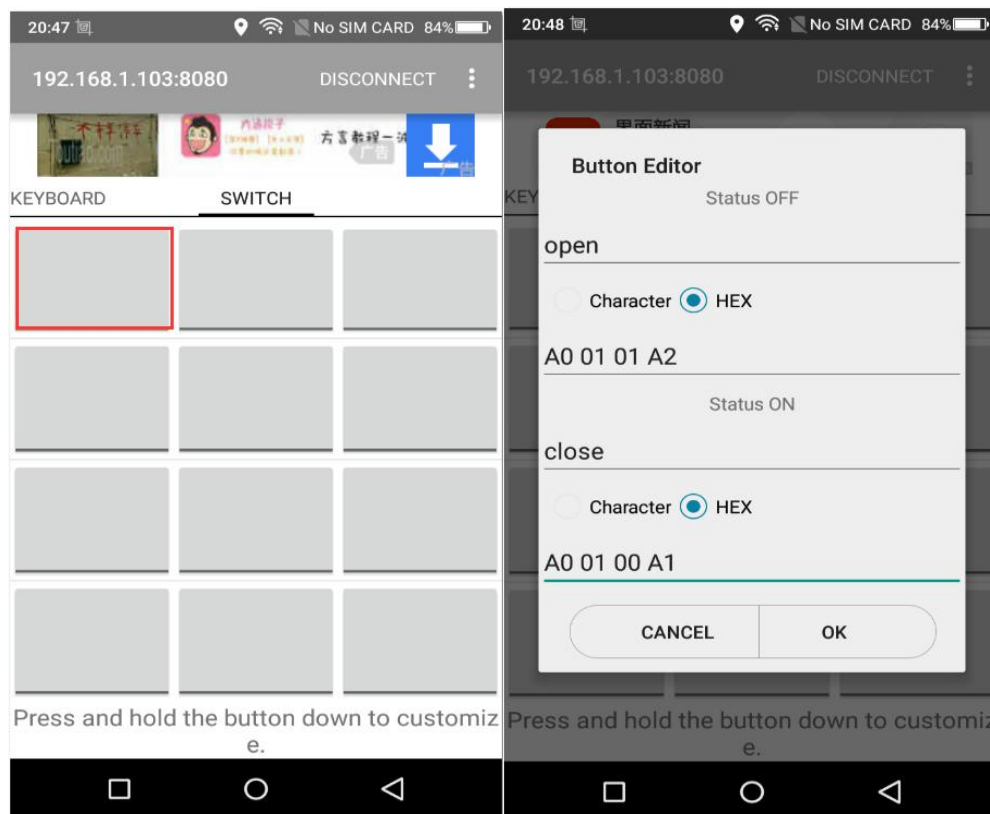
20:47 No SIM CARD 84%

192.168.1.103:8080 DISCONNECT

方言教程一涛

广告

KEYBOARD SWITCH

Press and hold the button down to customiz e.

20:48 No SIM CARD 84%

192.168.1.103:8080 DISCONNECT

Button Editor

Status OFF

open

Character HEX

A0 01 01 A2

Status ON

close

Character HEX

A0 01 00 A1

CANCEL OK

Press and hold the button down to customiz e.